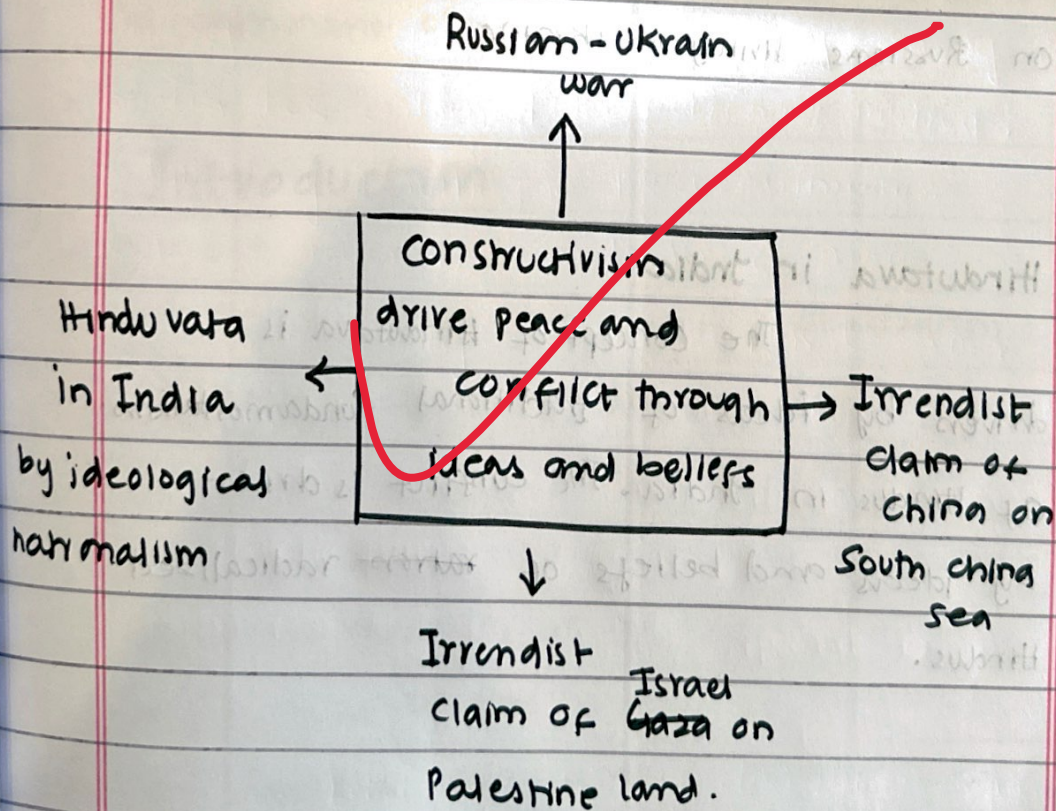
Russian - Ukrain war

Constructivism drive peace and conflict through ideas and beliefs

Hinduvata in India by ideological nationalism

Irrendist claim of China on South china sea

Irrendist claim of ~~Gaza~~ Israel on Palestine land.